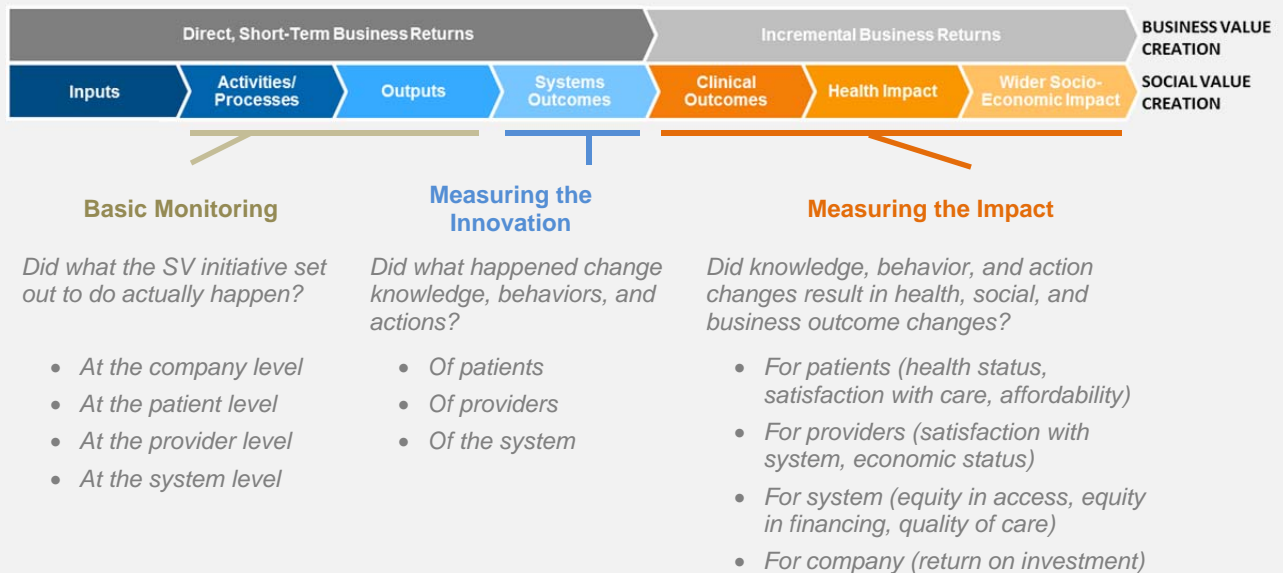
Direct, Short-Term Business Returns

Incremental Business Returns

BUSINESS VALUE CREATION

Inputs

Activities/ Processes

Outputs

Systems Outcomes

Clinical Outcomes

Health Impact

Wider Socio-Economic Impact

SOCIAL VALUE CREATION

Basic Monitoring

Did what the SV initiative set out to do actually happen?

- At the company level
- At the patient level
- At the provider level
- At the system level

Measuring the Innovation

Did what happened change knowledge, behaviors, and actions?

- Of patients
- Of providers
- Of the system

Measuring the Impact

Did knowledge, behavior, and action changes result in health, social, and business outcome changes?

- For patients (health status, satisfaction with care, affordability)
- For providers (satisfaction with system, economic status)
- For system (equity in access, equity in financing, quality of care)
- For company (return on investment)